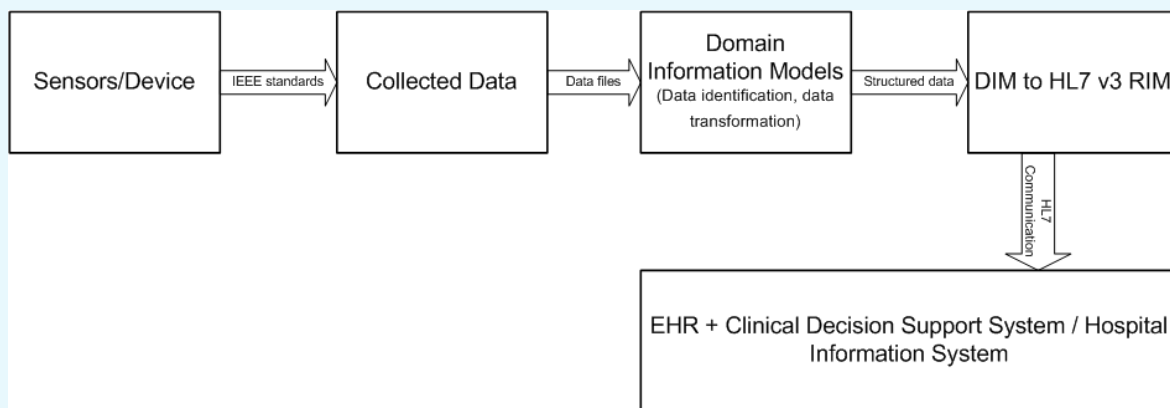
Sensors/Device

IEEE standards

Collected Data

Data files

Domain Information Models (Data identification, data transformation)

Structured data

DIM to HL7 v3 RIM

HL7 Communication

EHR + Clinical Decision Support System / Hospital Information System